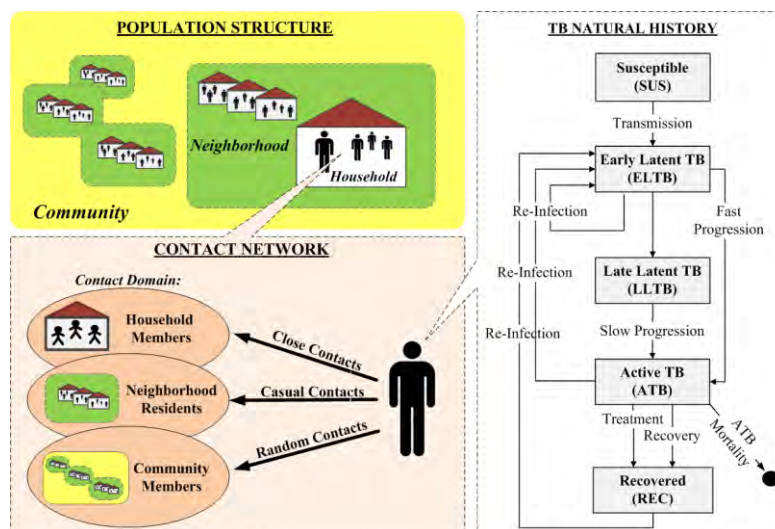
POPULATION STRUCTURE

Neighborhood

Household

Community

CONTACT NETWORK

Contact Domain:

Household Members

Neighborhood Residents

Community Members

Close Contacts

Casual Contacts

Random Contacts

TB NATURAL HISTORY

Susceptible (SUS)

Transmission

Early Latent TB (ELTB)

Re-Infection

Fast Progression

Re-Infection

Late Latent TB (LLTB)

Re-Infection

Slow Progression

Active TB (ATB)

Treatment

Recovery

ATB Mortality

Recovered (REC)